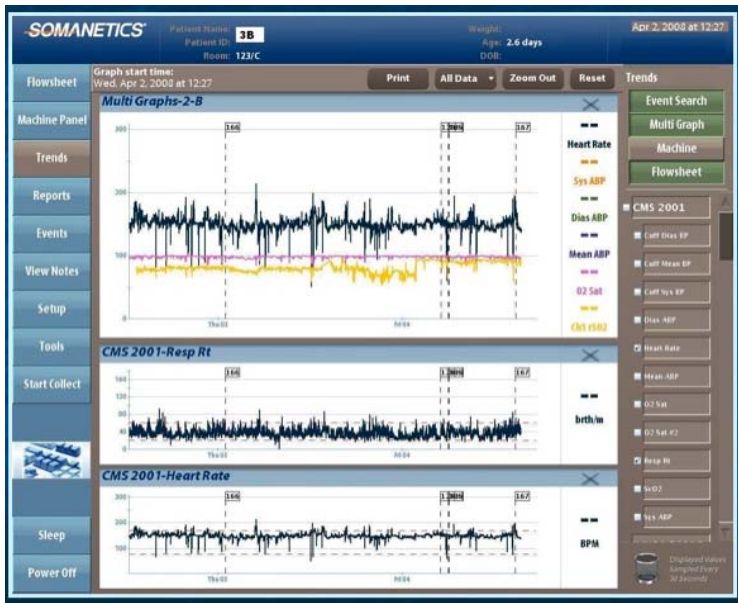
SOMANETICS

Patient Name: 3B
Patient ID:
Room: 123/C

Weight:
Age: 2.6 days
DOB:

Apr 2, 2008 at 12:27

Flowsheet
Machine Panel
Trends
Reports
Events
View Notes
Setup
Tools
Start Collect
Sleep
Power Off

Graph start time:
Wed, Apr 2, 2008 at 12:27

Print
All Data
Zoom Out
Reset

Trends
Event Search
Multi Graph
Machine
Flowsheet

Multi Graphs-2-B

300
200
100
0

166
1.2806
167

Thu 03
Fri 04

--
Heart Rate
--
Sys ABP
--
Dias ABP
--
Mean ABP
--
O2 Sat
--
Ch1 rSO2

CMS 2001-Resp Rt

160
120
80
40
0

166
1.2806
167

Thu 03
Fri 04

--
brth/m

CMS 2001-Heart Rate

300
200
100

166
1.2806
167

Thu 03
Fri 04

--
BPM

CMS 2001
Cuff Dias BP
Cuff Mean BP
Cuff Sys BP
Dias ABP
Heart Rate
Mean ABP
O2 Sat
O2 Sat #2
Resp Rt
SvO2
Sys ABP

Displayed Values Sampled Every 30 Seconds